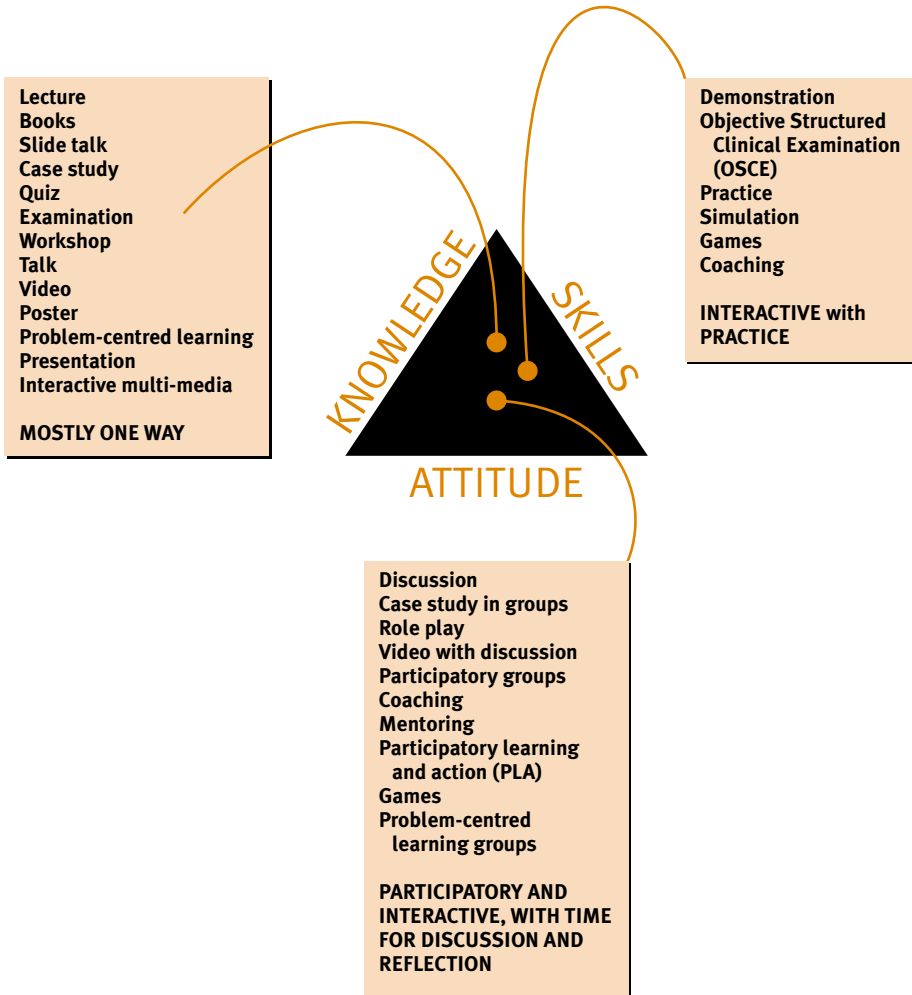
Lecture
Books
Slide talk
Case study
Quiz
Examination
Workshop
Talk
Video
Poster
Problem-centred learning
Presentation
Interactive multi-media

MOSTLY ONE WAY

Demonstration
Objective Structured Clinical Examination (OSCE)
Practice
Simulation
Games
Coaching

INTERACTIVE with PRACTICE

KNOWLEDGE

SKILLS

ATTITUDE

Discussion
Case study in groups
Role play
Video with discussion
Participatory groups
Coaching
Mentoring
Participatory learning and action (PLA)
Games
Problem-centred learning groups

PARTICIPATORY AND INTERACTIVE, WITH TIME FOR DISCUSSION AND REFLECTION